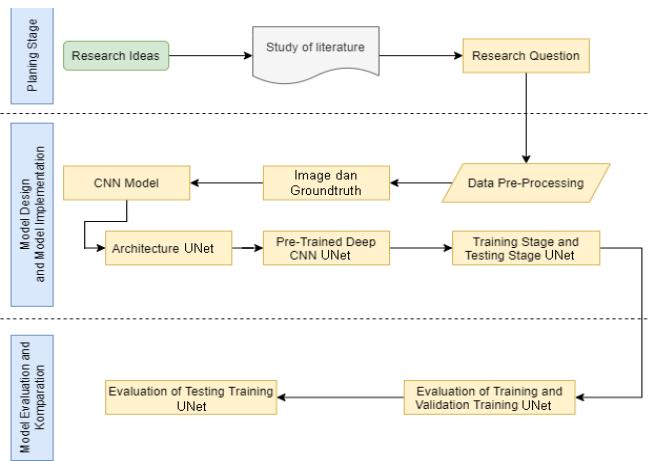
Planing Stage

Research Ideas

Study of literature

Research Question

Model Design and Model Implementation

Data Pre-Processing

Image dan Groundtruth

CNN Model

Architecture UNet

Pre-Trained Deep CNN UNet

Training Stage and Testing Stage UNet

Model Evaluation and Komparation

Evaluation of Training and Validation Training UNet

Evaluation of Testing Training UNet